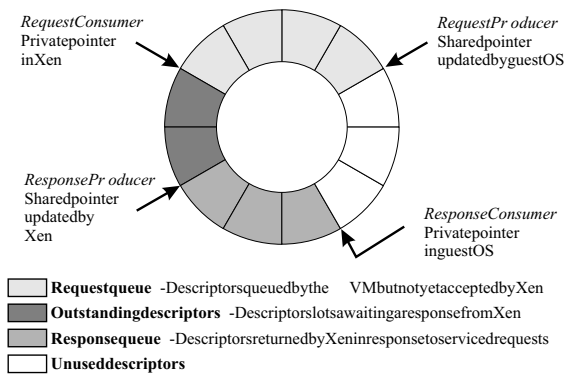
RequestConsumer
Privatepointer
inXen

RequestPr oducer
Sharedpointer
updatedbyguestOS

ResponsePr oducer
Sharedpointer
updatedby
Xen

ResponseConsumer
Privatepointer
inguestOS

Requestqueue -Descriptorsqueuedbythe VMbutnotyetacceptedbyXen
Outstandingdescriptors -DescriptorslotsawaitingaresponsefromXen
Responsequeue -DescriptorsreturnedbyXeninresponsetoservicedrequests
Unuseddescriptors